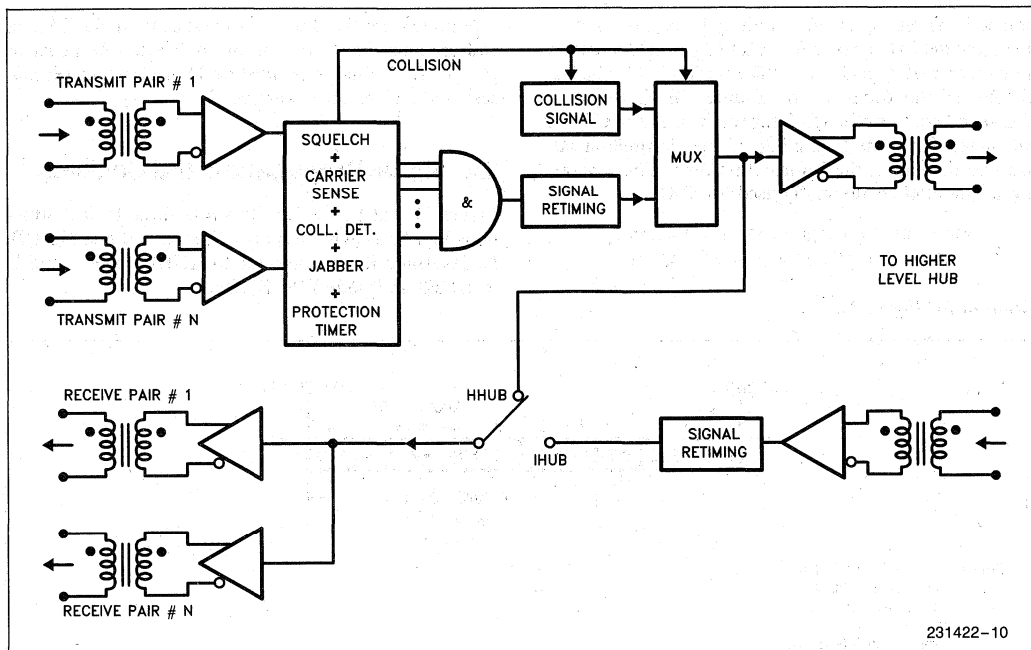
TRANSMIT PAIR # 1

COLLISION

COLLISION SIGNAL

MUX

SQUELCH + CARRIER SENSE + COLL. DET. + JABBER + PROTECTION TIMER

&

SIGNAL RETIMING

TRANSMIT PAIR # N

TO HIGHER LEVEL HUB

RECEIVE PAIR # 1

HHUB

IHUB

SIGNAL RETIMING

RECEIVE PAIR # N

231422–10